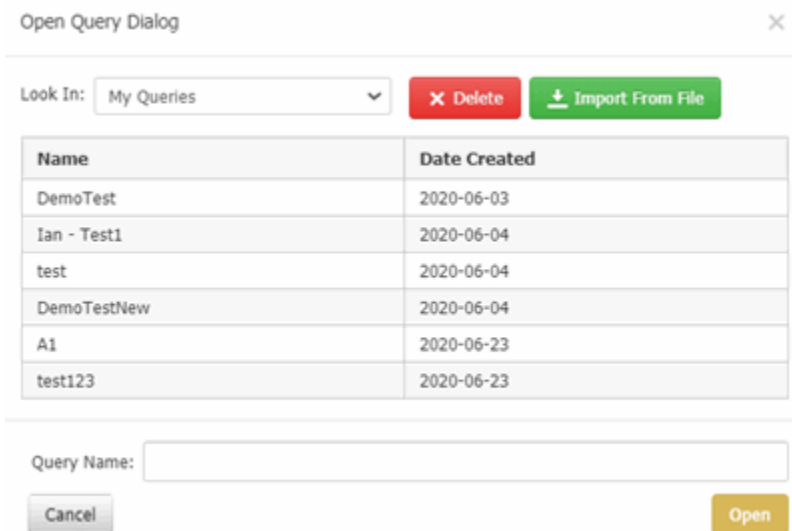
Open Query Dialog

×

Look In: My Queries

Delete

Import From File

| Name | Date Created |
|---|---|
| DemoTest | 2020-06-03 |
| Ian - Test1 | 2020-06-04 |
| test | 2020-06-04 |
| DemoTestNew | 2020-06-04 |
| A1 | 2020-06-23 |
| test123 | 2020-06-23 |

Query Name:

Cancel

Open